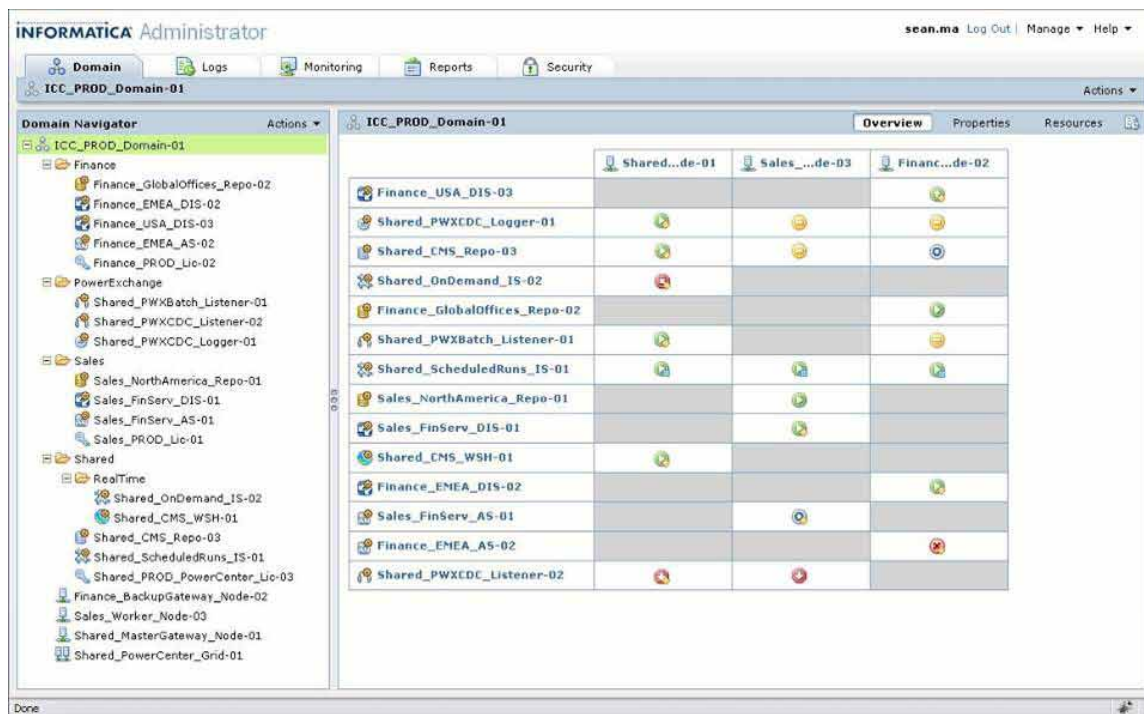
INFORMATICA Administrator

sean.ma Log Out | Manage ▾ Help ▾

Domain Logs Monitoring Reports Security

ICC_PROD_Domain-01

Actions ▾

Domain Navigator Actions ▾

ICC_PROD_Domain-01
Finance
Finance_GlobalOffices_Repo-02
Finance_EMEA_DIS-02
Finance_USA_DIS-03
Finance_EMEA_AS-02
Finance_PROD_Lic-02
PowerExchange
Shared_PWXBatch_Listener-01
Shared_PWXCDC_Listener-02
Shared_PWXCDC_Logger-01
Sales
Sales_NorthAmerica_Repo-01
Sales_FinServ_DIS-01
Sales_FinServ_AS-01
Sales_PROD_Lic-01
Shared
RealTime
Shared_OnDemand_IS-02
Shared_CMS_WSH-01
Shared_CMS_Repo-03
Shared_ScheduledRuns_IS-01
Shared_PROD_PowerCenter_Lic-03
Finance_BackupGateway_Node-02
Sales_Worker_Node-03
Shared_MasterGateway_Node-01
Shared_PowerCenter_Grid-01

ICC_PROD_Domain-01

Overview Properties Resources

| | Shared...de-01 | Sales_...de-03 | Financ...de-02 |
|---|---|---|---|
| Finance_USA_DIS-03 | | | |
| Shared_PWXCDC_Logger-01 | | | |
| Shared_CMS_Repo-03 | | | |
| Shared_OnDemand_IS-02 | | | |
| Finance_GlobalOffices_Repo-02 | | | |
| Shared_PWXBatch_Listener-01 | | | |
| Shared_ScheduledRuns_IS-01 | | | |
| Sales_NorthAmerica_Repo-01 | | | |
| Sales_FinServ_DIS-01 | | | |
| Shared_CMS_WSH-01 | | | |
| Finance_EMEA_DIS-02 | | | |
| Sales_FinServ_AS-01 | | | |
| Finance_EMEA_AS-02 | | | |
| Shared_PWXCDC_Listener-02 | | | |

Done